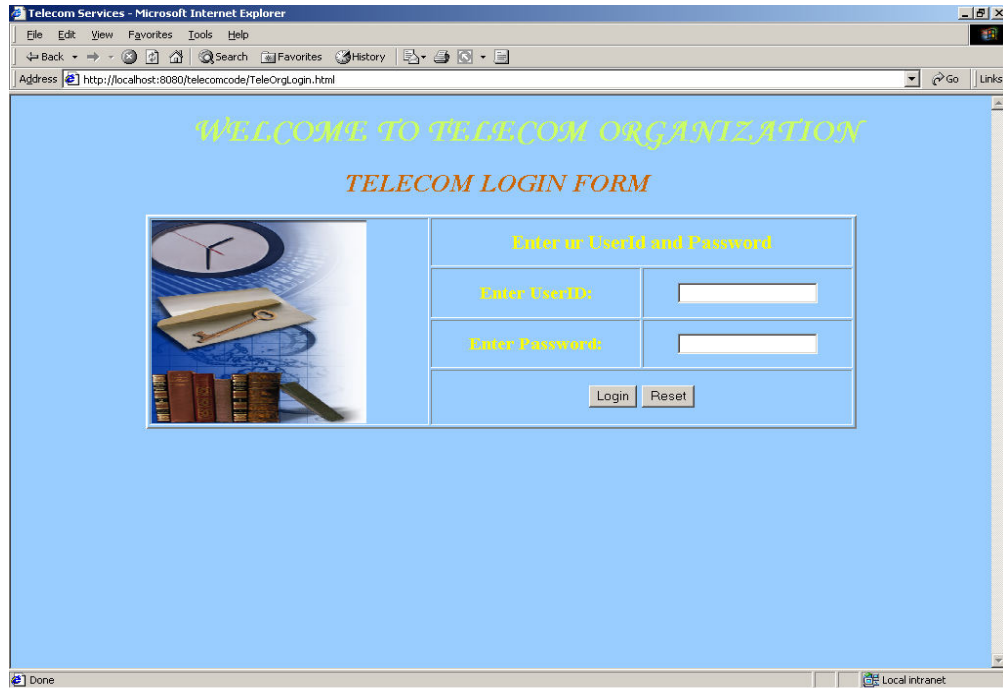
Telecom Services - Microsoft Internet Explorer

File Edit View Favorites Tools Help

Back Search Favorites History

Address http://localhost:8080/telecomcode/TeleOrgLogin.html

Go Links

WELCOME TO TELECOM ORGANIZATION

TELECOM LOGIN FORM

| Enter ur UserId and Password | |
|---|---|
| Enter UserID: | |
| Enter Password: | |
| Login Reset | |

Done

Local intranet